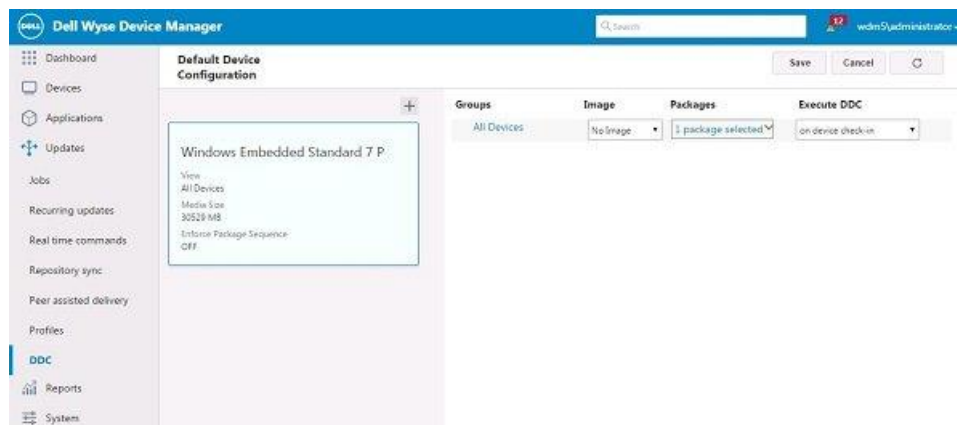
DELL Dell Wyse Device Manager

Search

12 wdm5\administrator

Dashboard

Devices

Applications

Updates

Jobs

Recurring updates

Real time commands

Repository sync

Peer assisted delivery

Profiles

DDC

Reports

System

Default Device Configuration

Save Cancel

+

Windows Embedded Standard 7 P

View
All Devices

Media Size
30529 MB

Enforce Package Sequence
OFF

| Groups | Image | Packages | Execute DDC |
|---|---|---|---|
| All Devices | No Image | 1 package selected | on device check-in |